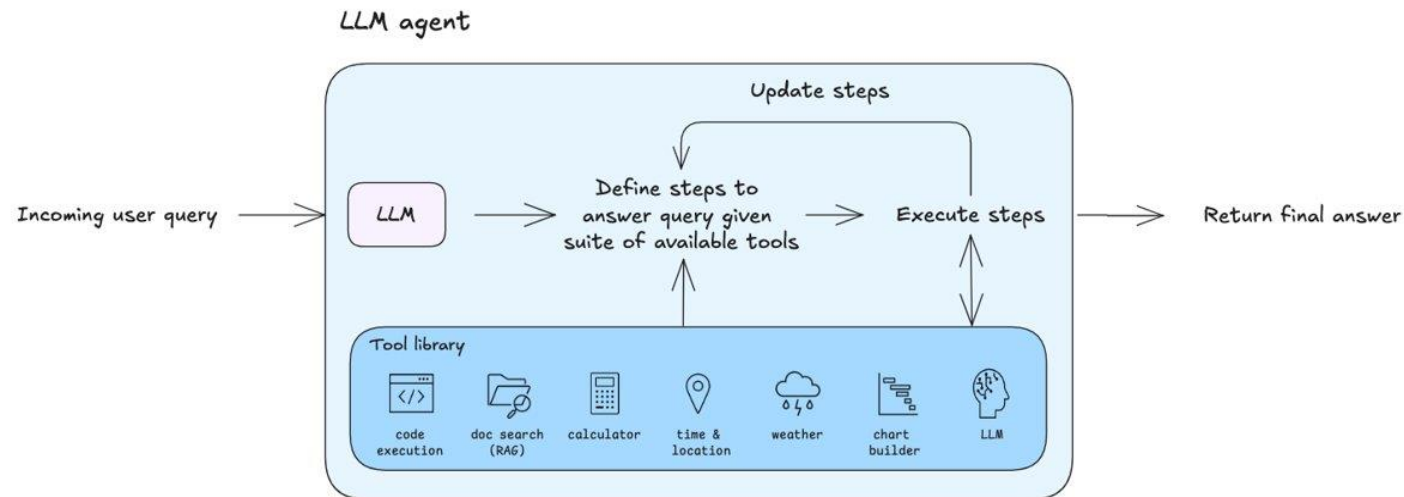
LLM agent

Update steps

Incoming user query

LLM

Define steps to answer query given suite of available tools

Execute steps

Return final answer

Tool library

code execution

doc search (RAG)

calculator

time & location

weather

chart builder

LLM